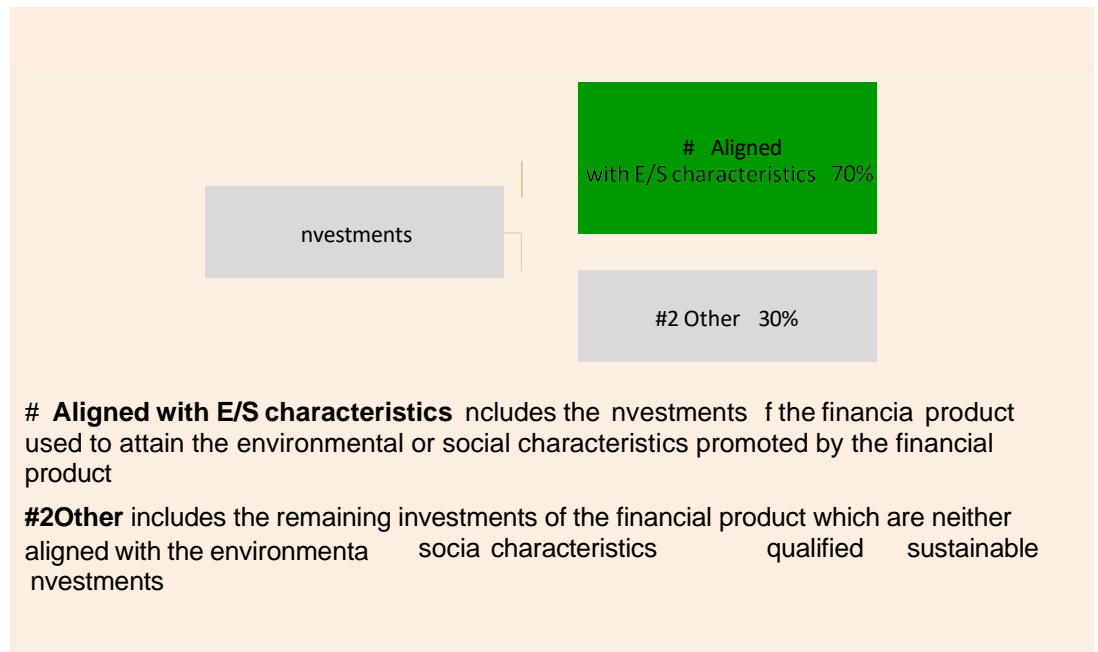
nvestments

# Aligned with E/S characteristics 70%

#2 Other 30%

# **Aligned with E/S characteristics** ncludes the nvestments f the financia product used to attain the environmental or social characteristics promoted by the financial product

**#2Other** includes the remaining investments of the financial product which are neither aligned with the environmenta socia characteristics qualified sustainable nvestments